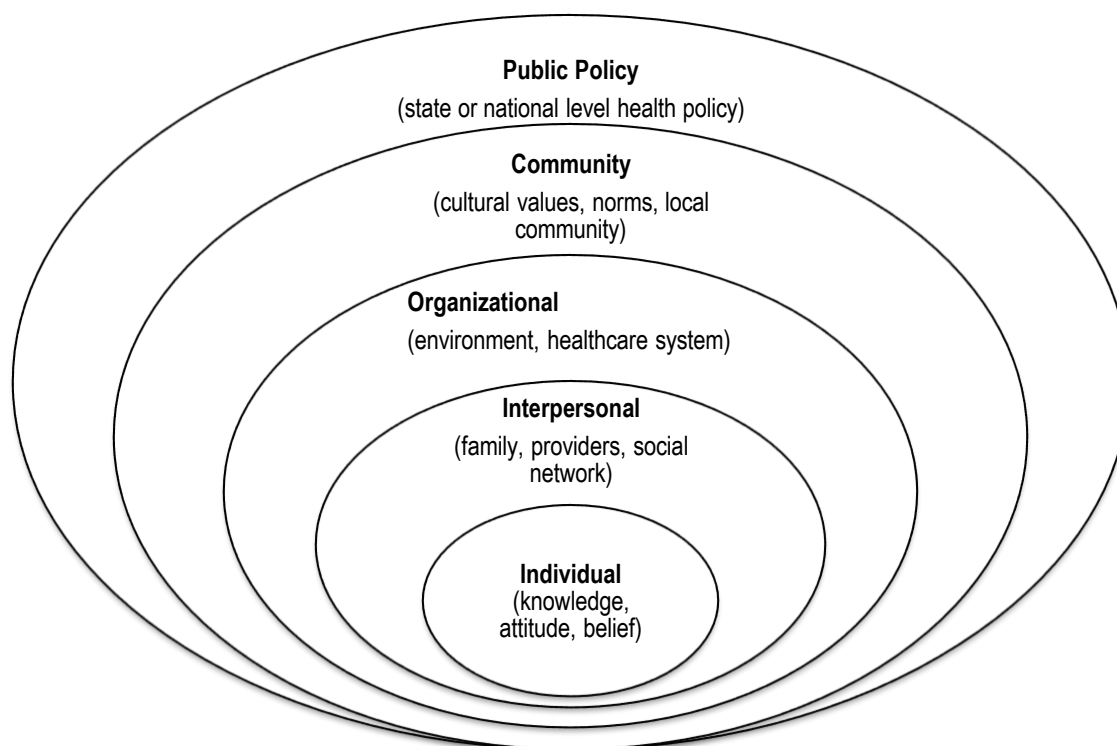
Public Policy
(state or national level health policy)

Community
(cultural values, norms, local community)

Organizational
(environment, healthcare system)

Interpersonal
(family, providers, social network)

Individual
(knowledge, attitude, belief)